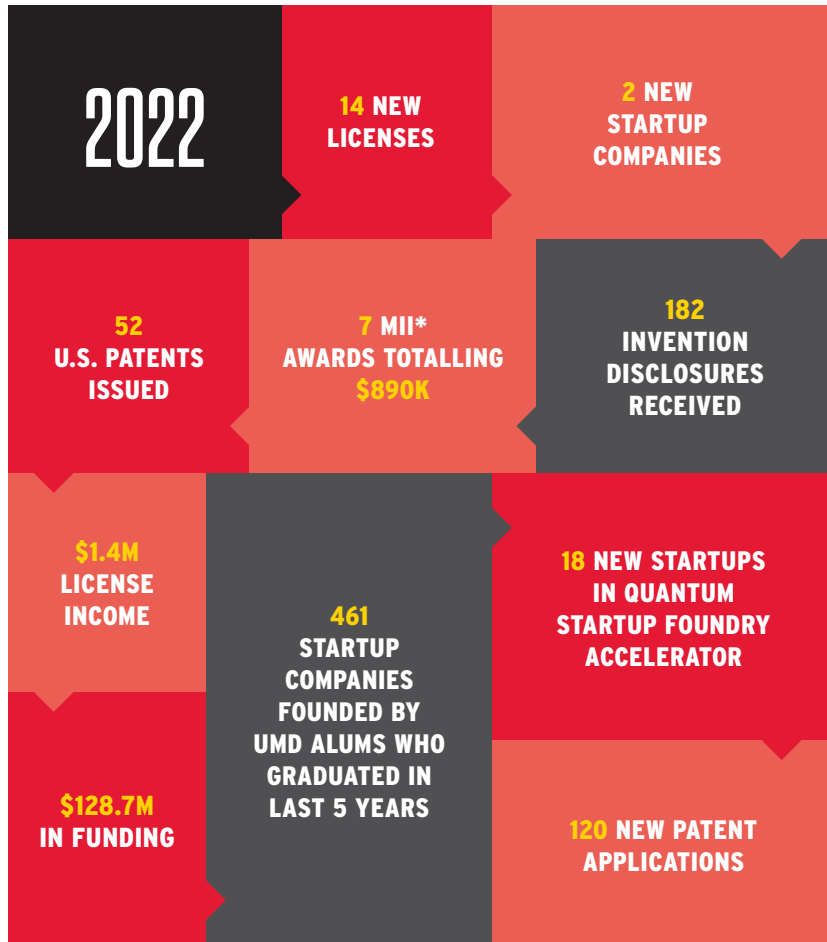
2022

14 NEW LICENSES

2 NEW STARTUP COMPANIES

52 U.S. PATENTS ISSUED

7 MII* AWARDS TOTALLING $890K

182 INVENTION DISCLOSURES RECEIVED

$1.4M LICENSE INCOME

461 STARTUP COMPANIES FOUNDED BY UMD ALUMS WHO GRADUATED IN LAST 5 YEARS

18 NEW STARTUPS IN QUANTUM STARTUP FOUNDRY ACCELERATOR

$128.7M IN FUNDING

120 NEW PATENT APPLICATIONS